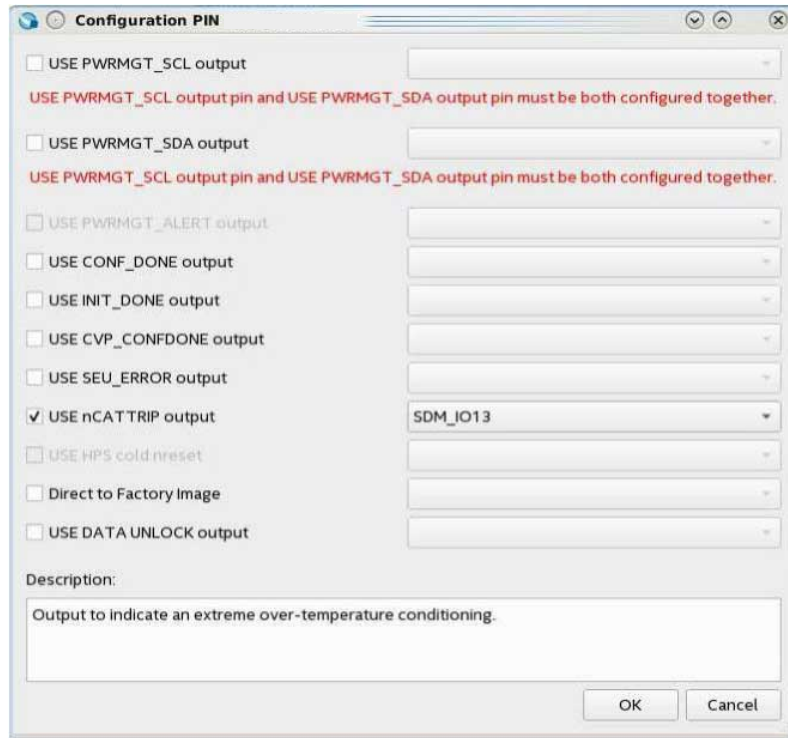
Configuration PIN

USE PWRMGT_SCL output

USE PWRMGT_SCL output pin and USE PWRMGT_SDA output pin must be both configured together.

USE PWRMGT_SDA output

USE PWRMGT_SCL output pin and USE PWRMGT_SDA output pin must be both configured together.

USE PWRMGT_ALERT output

USE CONF_DONE output

USE INIT_DONE output

USE CVP_CONFDONE output

USE SEU_ERROR output

✓ USE nCATTRIP output SDM_IO13

USE HPS cold nreset

Direct to Factory Image

USE DATA UNLOCK output

Description:

Output to indicate an extreme over-temperature conditioning.

OK Cancel